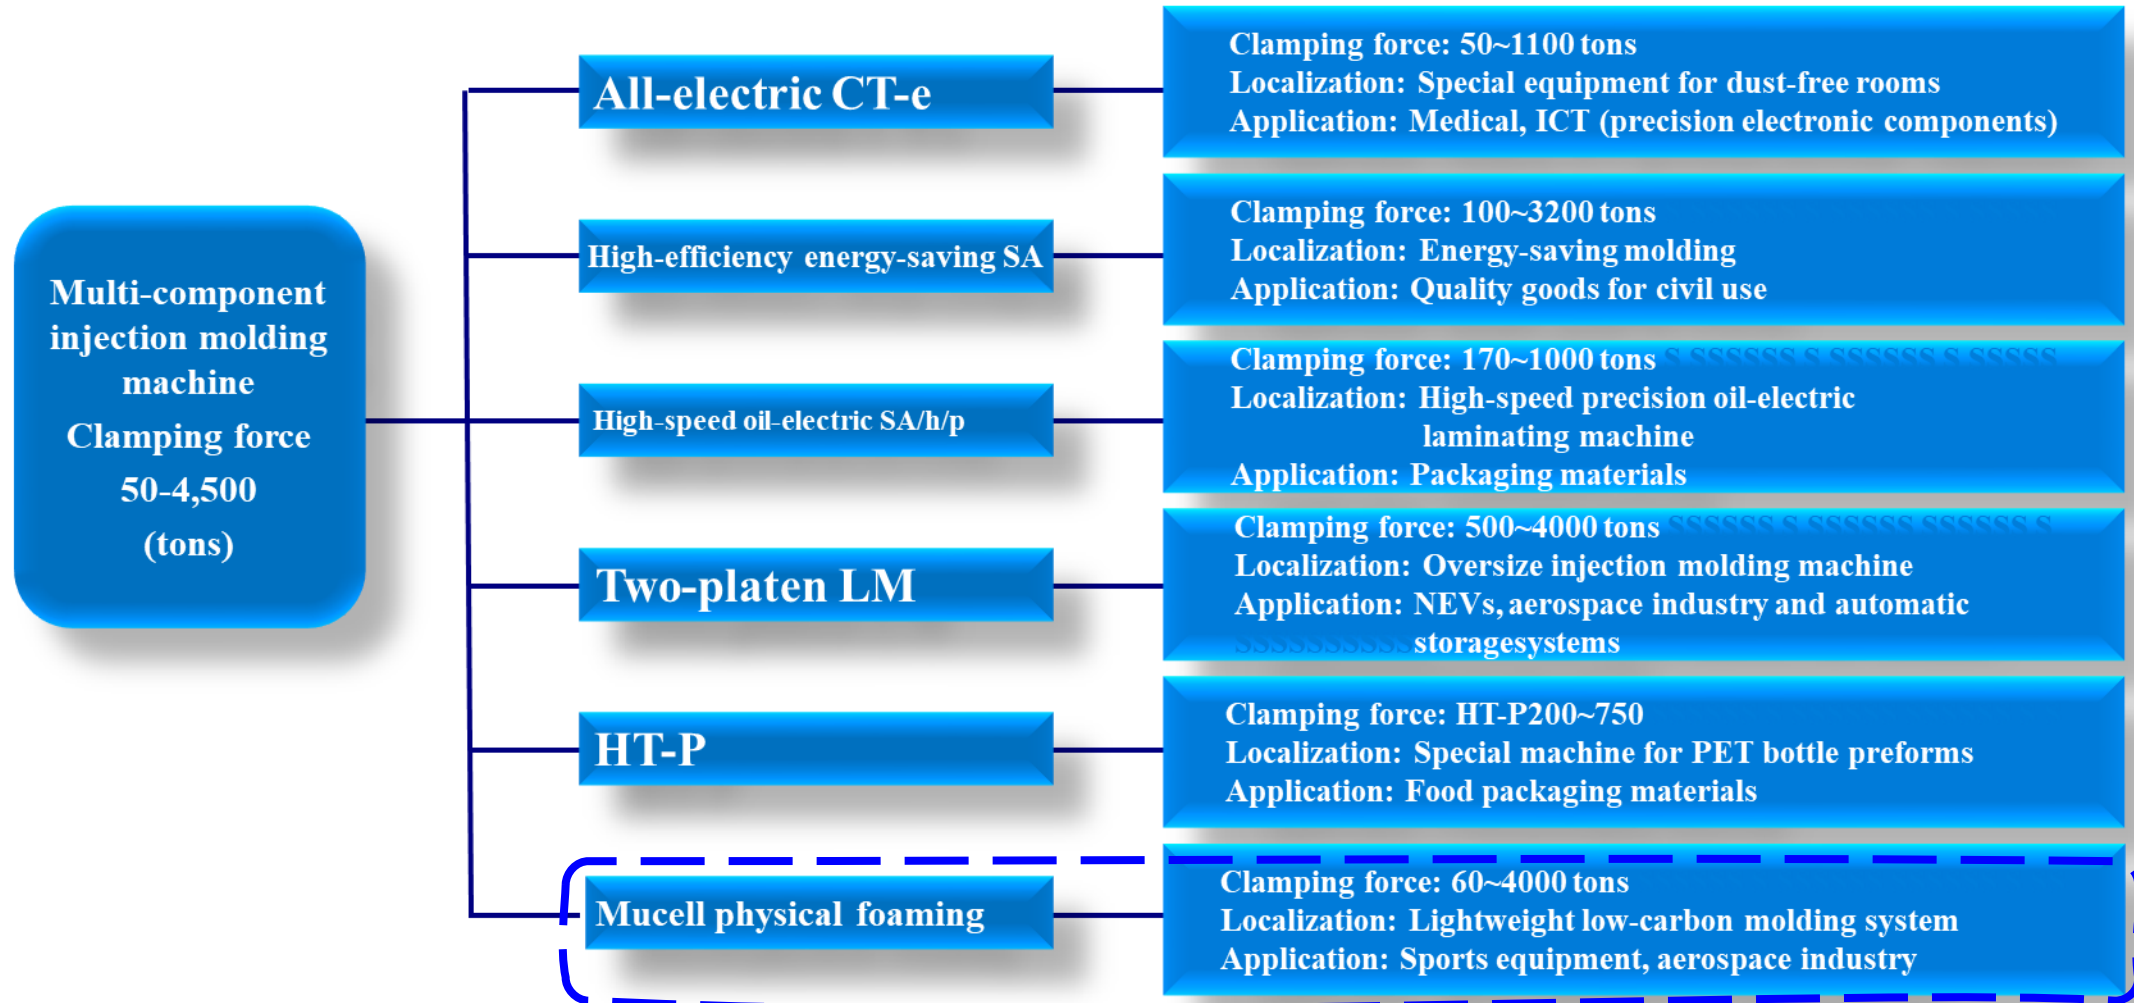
Multi-component injection molding machine
Clamping force 50-4,500 (tons)

All-electric CT-e

Clamping force: 50~1100 tons
Localization: Special equipment for dust-free rooms
Application: Medical, ICT (precision electronic components)

High-efficiency energy-saving SA

Clamping force: 100~3200 tons
Localization: Energy-saving molding
Application: Quality goods for civil use

High-speed oil-electric SA/h/p

Clamping force: 170~1000 tons
Localization: High-speed precision oil-electric laminating machine
Application: Packaging materials

Two-platen LM

Clamping force: 500~4000 tons
Localization: Oversize injection molding machine
Application: NEVs, aerospace industry and automatic storagesystems

HT-P

Clamping force: HT-P200~750
Localization: Special machine for PET bottle preforms
Application: Food packaging materials

Mucell physical foaming

Clamping force: 60~4000 tons
Localization: Lightweight low-carbon molding system
Application: Sports equipment, aerospace industry